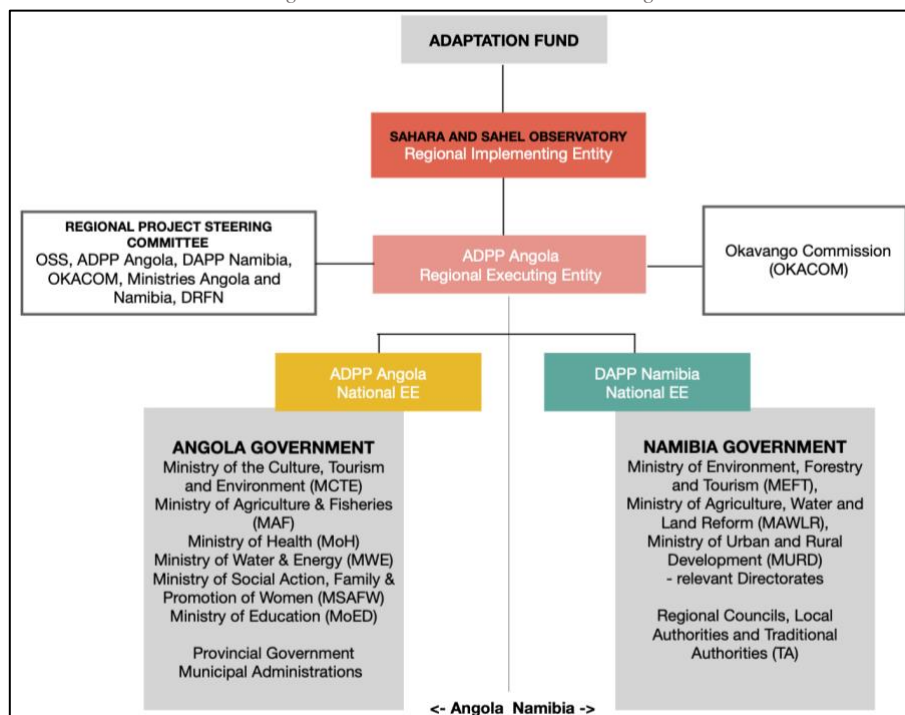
ADAPTATION FUND

SAHARA AND SAHEL OBSERVATORY
Regional Implementing Entity

REGIONAL PROJECT STEERING COMMITTEE
OSS, ADPP Angola, DAPP Namibia, OKACOM, Ministries Angola and Namibia, DRFN

ADPP Angola
Regional Executing Entity

Okavango Commission (OKACOM)

ADPP Angola
National EE

DAPP Namibia
National EE

ANGOLA GOVERNMENT
Ministry of the Culture, Tourism and Environment (MCTE)
Ministry of Agriculture & Fisheries (MAF)
Ministry of Health (MoH)
Ministry of Water & Energy (MWE)
Ministry of Social Action, Family & Promotion of Women (MSAFW)
Ministry of Education (MoED)

Provincial Government
Municipal Administrations

NAMIBIA GOVERNMENT
Ministry of Environment, Forestry and Tourism (MEFT),
Ministry of Agriculture, Water and Land Reform (MAWLR),
Ministry of Urban and Rural Development (MURD)
- relevant Directorates

Regional Councils, Local Authorities and Traditional Authorities (TA)

<- Angola Namibia ->